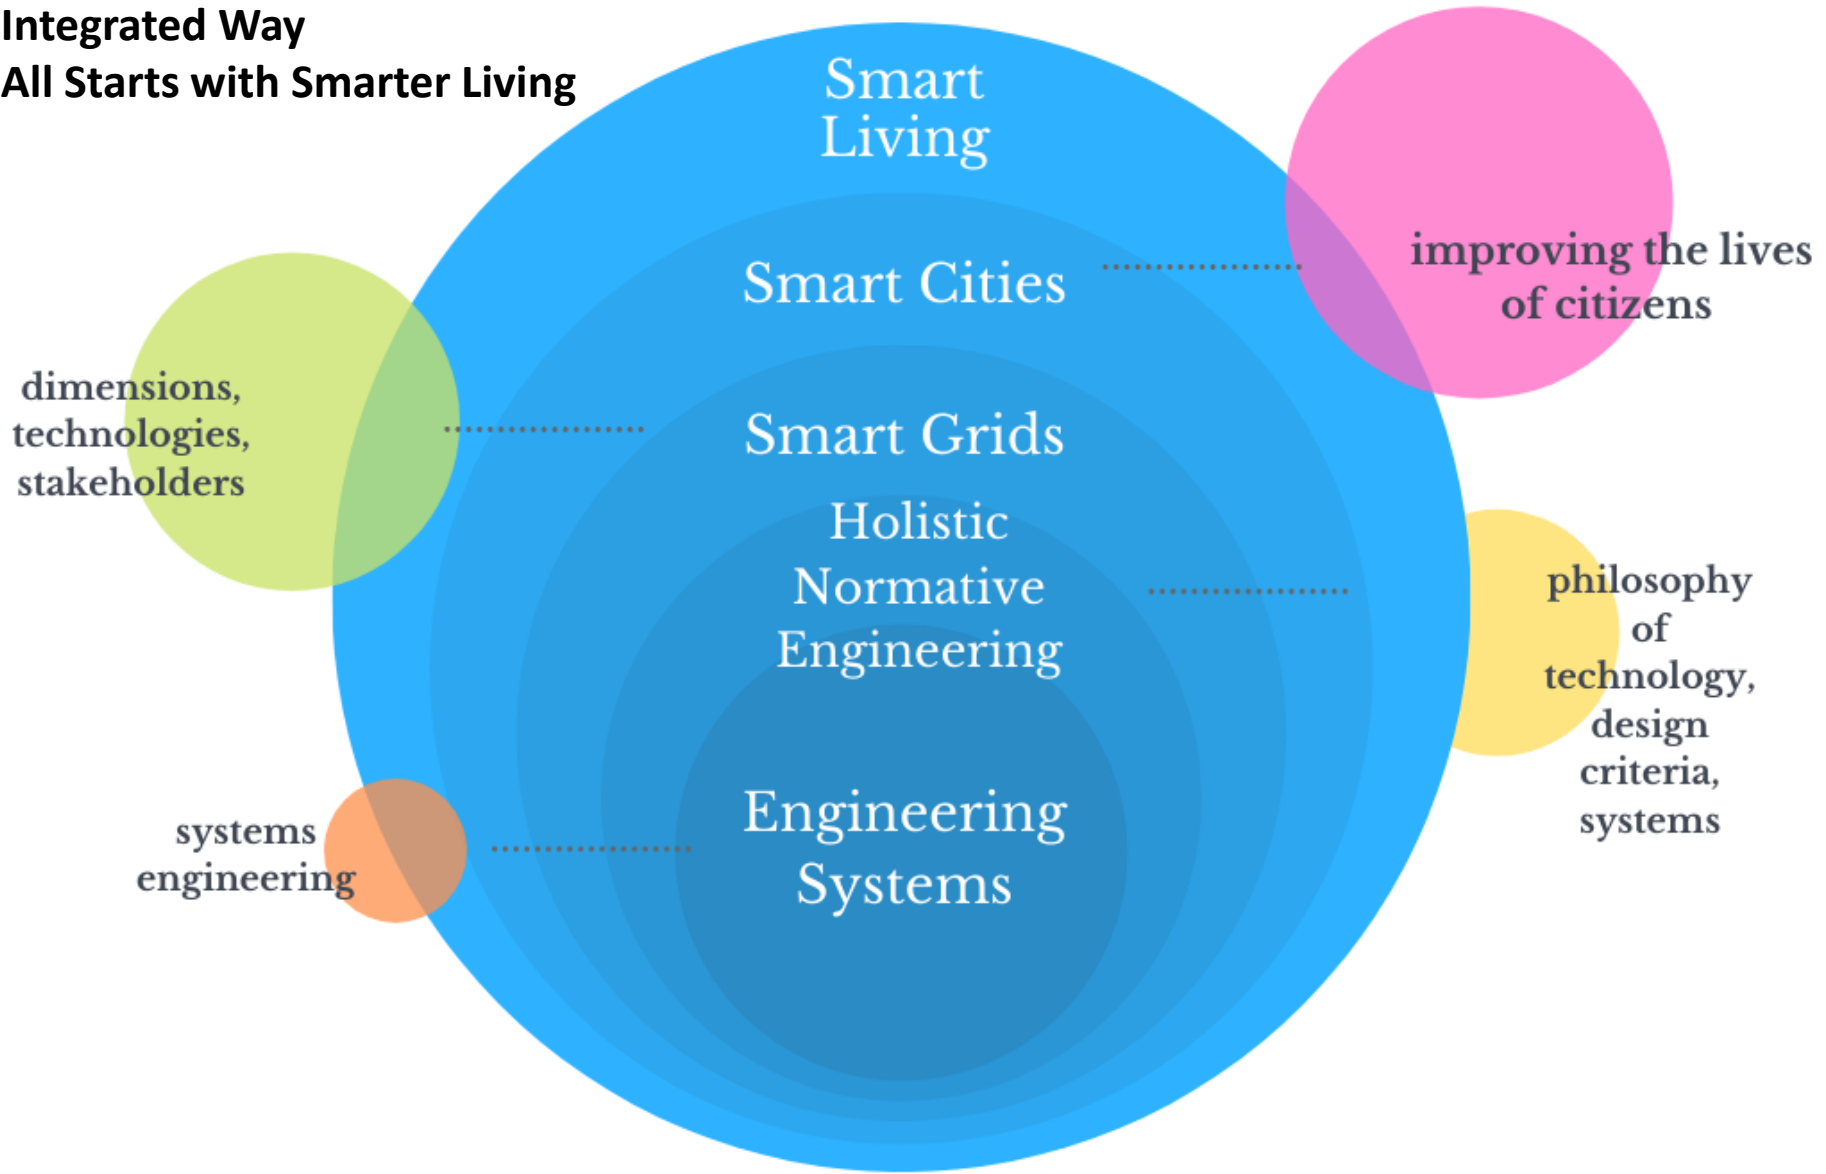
Integrated Way
All Starts with Smarter Living

Smart Living

Smart Cities

improving the lives of citizens

dimensions, technologies, stakeholders

Smart Grids

Holistic Normative Engineering

philosophy of technology, design criteria, systems

systems engineering

Engineering Systems